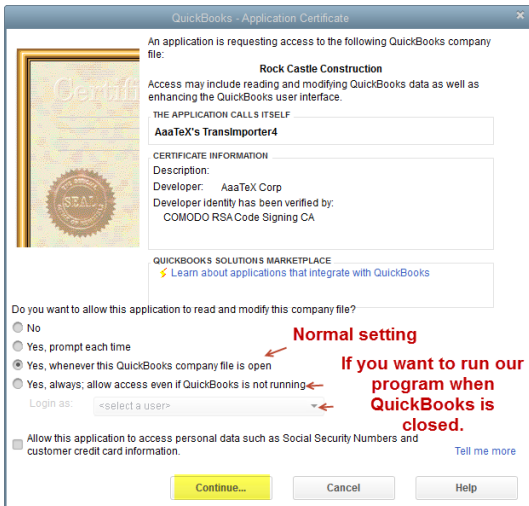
QuickBooks - Application Certificate

Certificate

SEAL

An application is requesting access to the following QuickBooks company file:

Rock Castle Construction

Access may include reading and modifying QuickBooks data as well as enhancing the QuickBooks user interface.

THE APPLICATION CALLS ITSELF

AaaTeX's TransImporter4

CERTIFICATE INFORMATION

Description:

Developer: AaaTeX Corp

Developer identity has been verified by:

COMODO RSA Code Signing CA

QUICKBOOKS SOLUTIONS MARKETPLACE

Learn about applications that integrate with QuickBooks

Do you want to allow this application to read and modify this company file?

No

Yes, prompt each time

Yes, whenever this QuickBooks company file is open

Normal setting

Yes, always; allow access even if QuickBooks is not running

If you want to run our program when QuickBooks is closed.

Login as: <select a user>

Allow this application to access personal data such as Social Security Numbers and customer credit card information.

Tell me more

Continue...

Cancel

Help